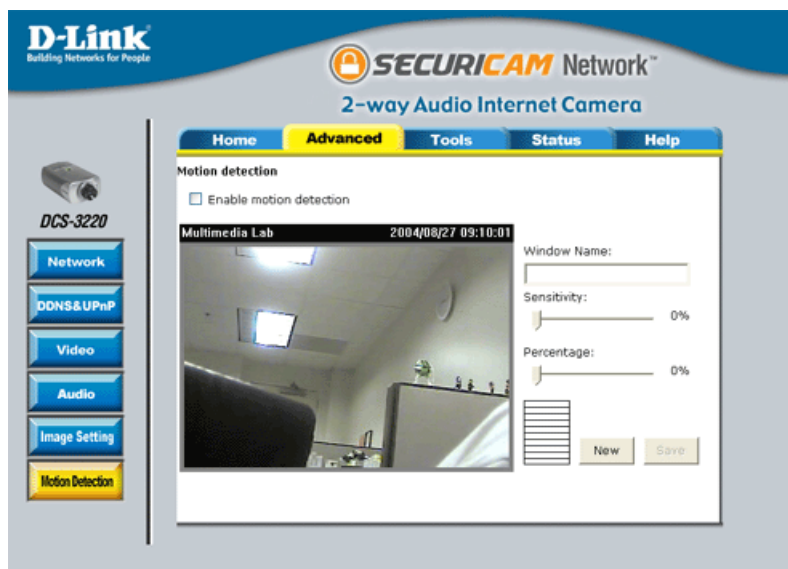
D-Link
Building Networks for People

SECURICAM Network™

2-way Audio Internet Camera

Home
Advanced
Tools
Status
Help

DCS-3220

Network
DDNS&UPnP
Video
Audio
Image Setting
Motion Detection

Motion detection

Enable motion detection

Multimedia Lab 2004/08/27 09:10:01

Window Name:

Sensitivity:

0%

Percentage:

0%

New
Save